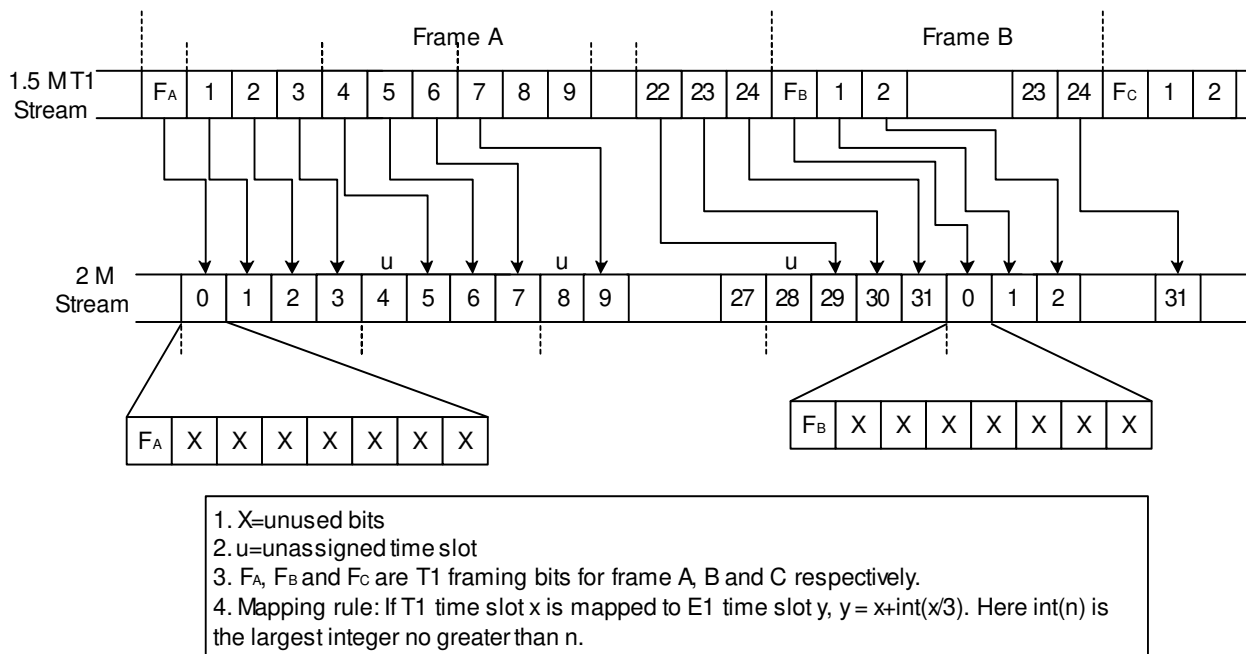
Frame A

Frame B

1.5 M T1 Stream

| $F_A$ | 1 | 2 | 3 | 4 | 5 | 6 | 7 | 8 | 9 | | 22 | 23 | 24 | $F_B$ | 1 | 2 | | 23 | 24 | $F_C$ | 1 | 2 |
|---|---|---|---|---|---|---|---|---|---|---|---|---|---|---|---|---|---|---|---|---|---|---|

u u u

2 M Stream

| 0 | 1 | 2 | 3 | 4 | 5 | 6 | 7 | 8 | 9 | | 27 | 28 | 29 | 30 | 31 | 0 | 1 | 2 | | 31 |
|---|---|---|---|---|---|---|---|---|---|---|---|---|---|---|---|---|---|---|---|---|

| $F_A$ | X | X | X | X | X | X | X |
|---|---|---|---|---|---|---|---|

| $F_B$ | X | X | X | X | X | X | X |
|---|---|---|---|---|---|---|---|

1. X=unused bits
2. u=unassigned time slot
3. $F_A$, $F_B$ and $F_C$ are T1 framing bits for frame A, B and C respectively.
4. Mapping rule: If T1 time slot x is mapped to E1 time slot y, y = x+int(x/3). Here int(n) is the largest integer no greater than n.